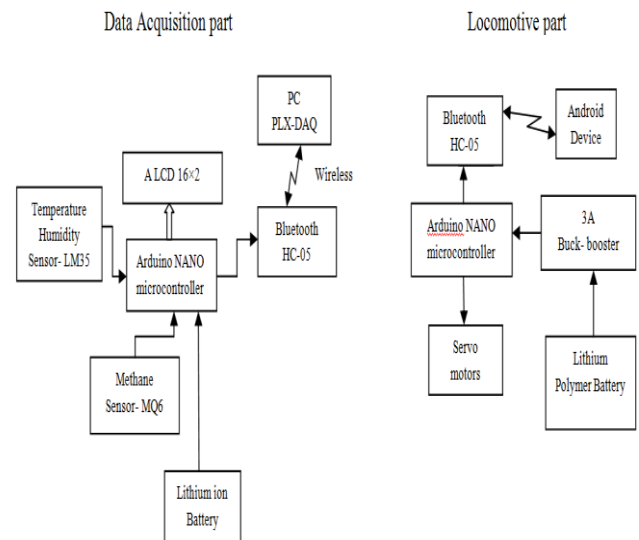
Data Acquisition part

PC
PLX-DAQ

A LCD 16×2

Wireless

Temperature
Humidity
Sensor- LM35

Arduino NANO
microcontroller

Bluetooth
HC-05

Methane
Sensor- MQ6

Lithium ion
Battery

Locomotive part

Bluetooth
HC-05

Android
Device

Arduino NANO
microcontroller

3A
Buck- booster

Servo
motors

Lithium
Polymer Battery